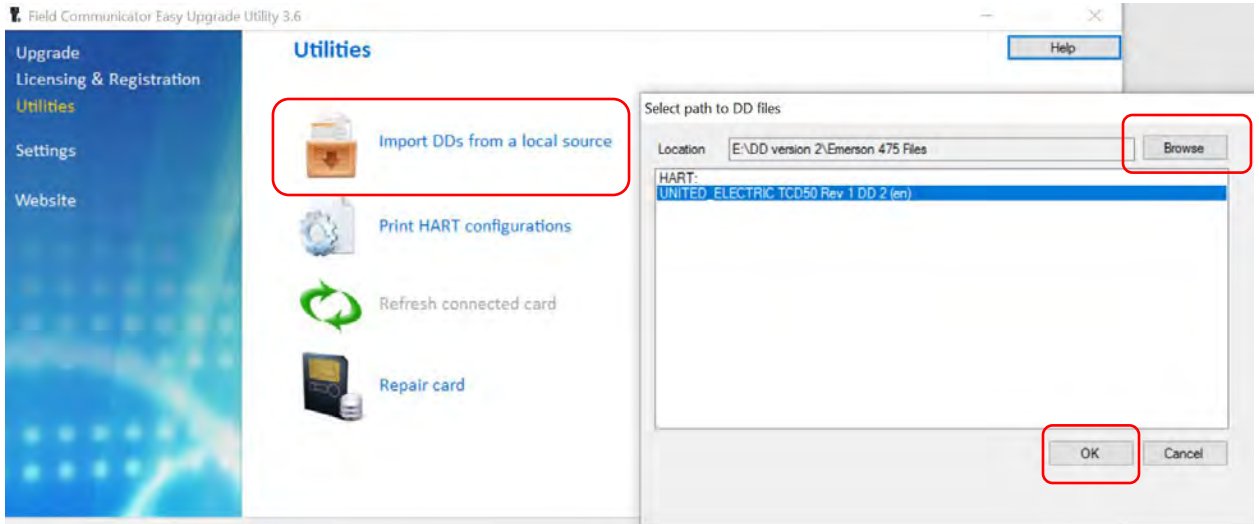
Field Communicator Easy Upgrade Utility 3.6

Upgrade
Licensing & Registration
Utilities
Settings
Website

Utilities

Help

Import DDs from a local source

Print HART configurations

Refresh connected card

Repair card

Select path to DD files

Location E:\DD version 2\Emerson 475 Files

Browse

HART:
UNITED_ELECTRIC TCD50 Rev 1 DD 2 (en)

OK

Cancel